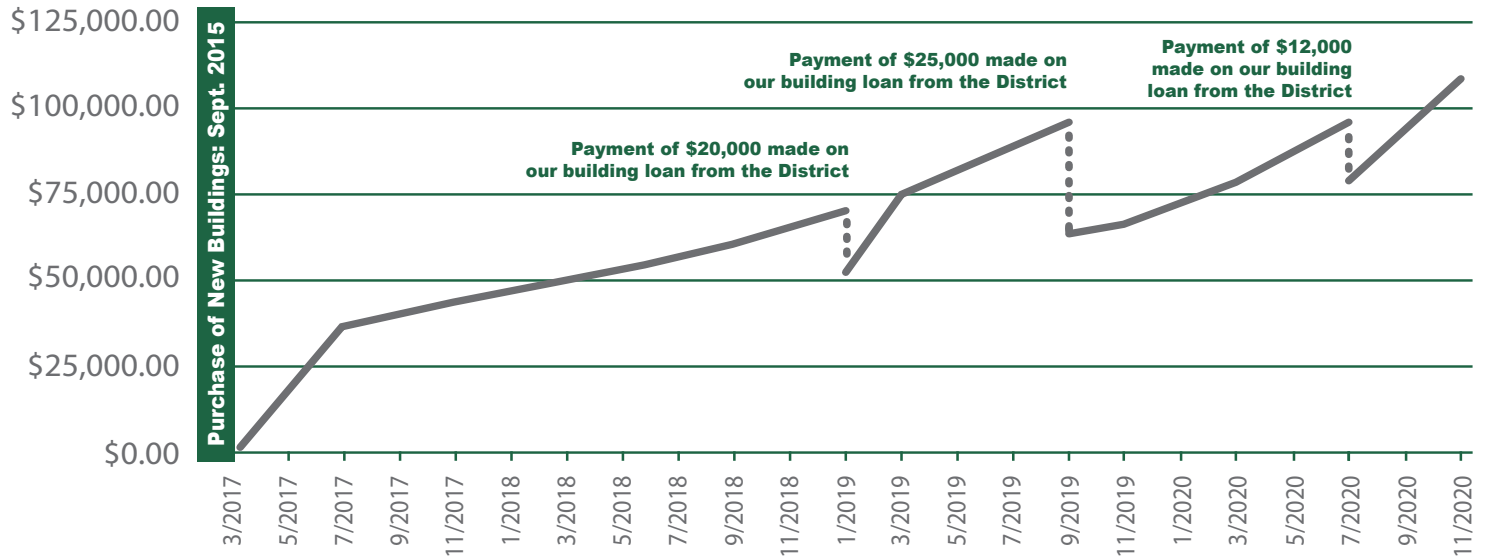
$125,000.00
$100,000.00
$75,000.00
$50,000.00
$25,000.00
$0.00

Purchase of New Buildings: Sept. 2015

Payment of $20,000 made on our building loan from the District

Payment of $25,000 made on our building loan from the District

Payment of $12,000 made on our building loan from the District

3/2017
5/2017
7/2017
9/2017
11/2017
1/2018
3/2018
5/2018
7/2018
9/2018
11/2018
1/2019
3/2019
5/2019
7/2019
9/2019
11/2019
1/2020
3/2020
5/2020
7/2020
9/2020
11/2020